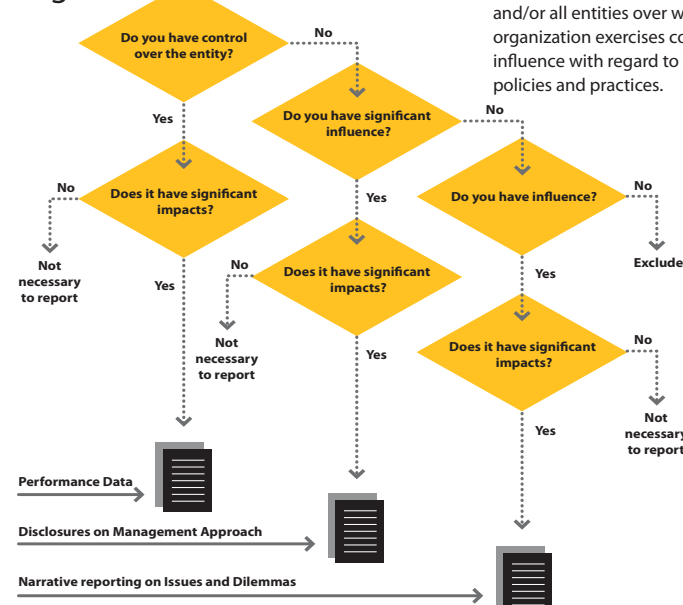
and/or all entities over w
organization exercises co
influence with regard to
policies and practices.

Do you have control over the entity?

No

Yes

Do you have significant influence?

No

Does it have significant impacts?

No

Not necessary to report

Yes

Yes

Do you have influence?

No

Exclude

Does it have significant impacts?

No

Not necessary to report

Yes

Yes

Does it have significant impacts?

No

Not necessary to report

Yes

Performance Data

Disclosures on Management Approach

Narrative reporting on Issues and Dilemmas